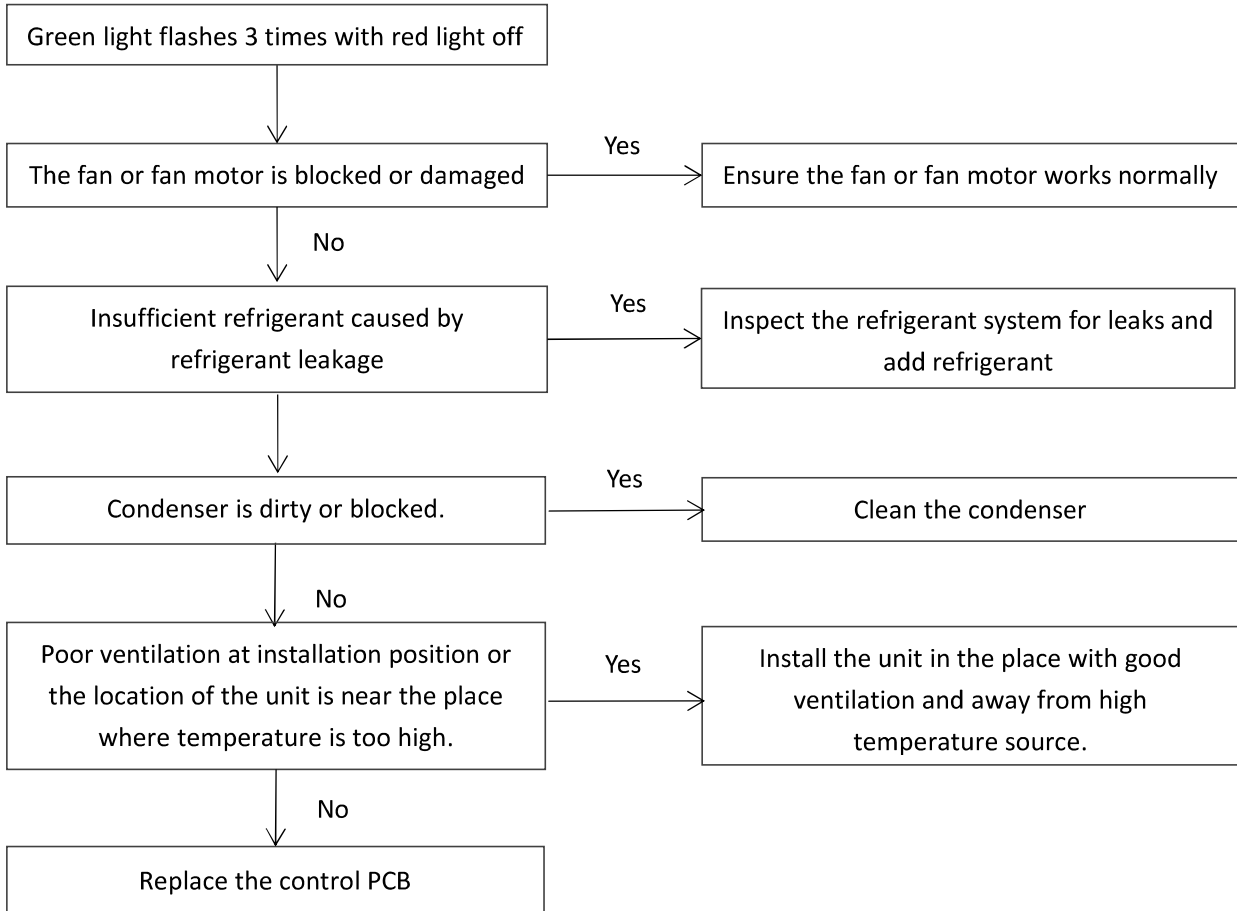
Green light flashes 3 times with red light off

The fan or fan motor is blocked or damaged

Yes

Ensure the fan or fan motor works normally

No

Insufficient refrigerant caused by refrigerant leakage

Yes

Inspect the refrigerant system for leaks and add refrigerant

Condenser is dirty or blocked.

Yes

Clean the condenser

No

Poor ventilation at installation position or the location of the unit is near the place where temperature is too high.

Yes

Install the unit in the place with good ventilation and away from high temperature source.

No

Replace the control PCB